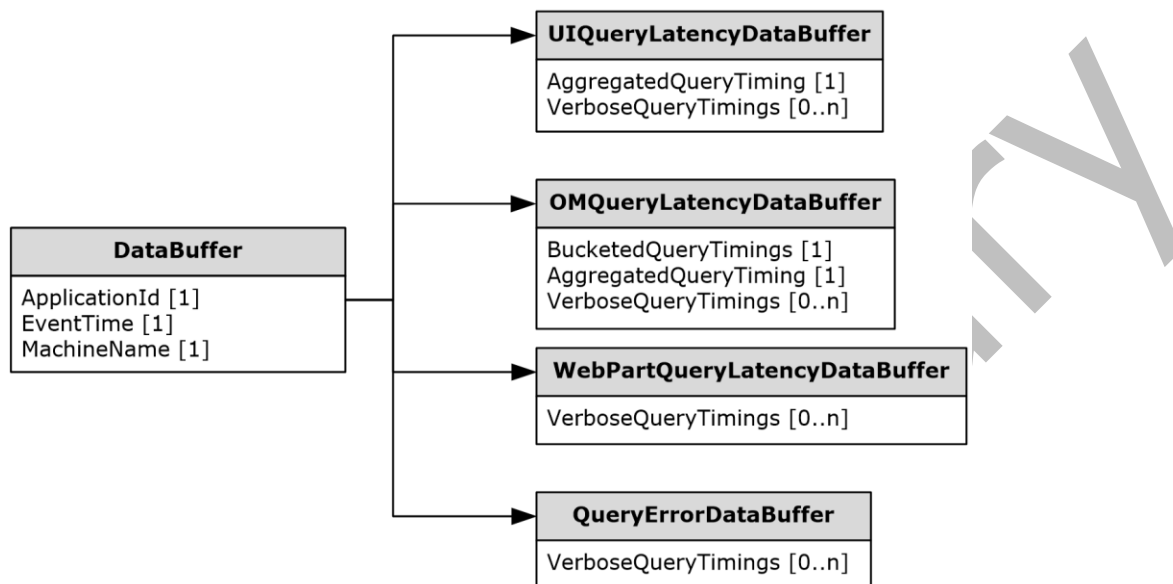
UIQueryLatencyDataBuffer
AggregatedQueryTiming [1]
VerboseQueryTimings [0..n]

OMQueryLatencyDataBuffer
BucketedQueryTimings [1]
AggregatedQueryTiming [1]
VerboseQueryTimings [0..n]

DataBuffer
ApplicationId [1]
EventTime [1]
MachineName [1]

WebPartQueryLatencyDataBuffer
VerboseQueryTimings [0..n]

QueryErrorDataBuffer
VerboseQueryTimings [0..n]